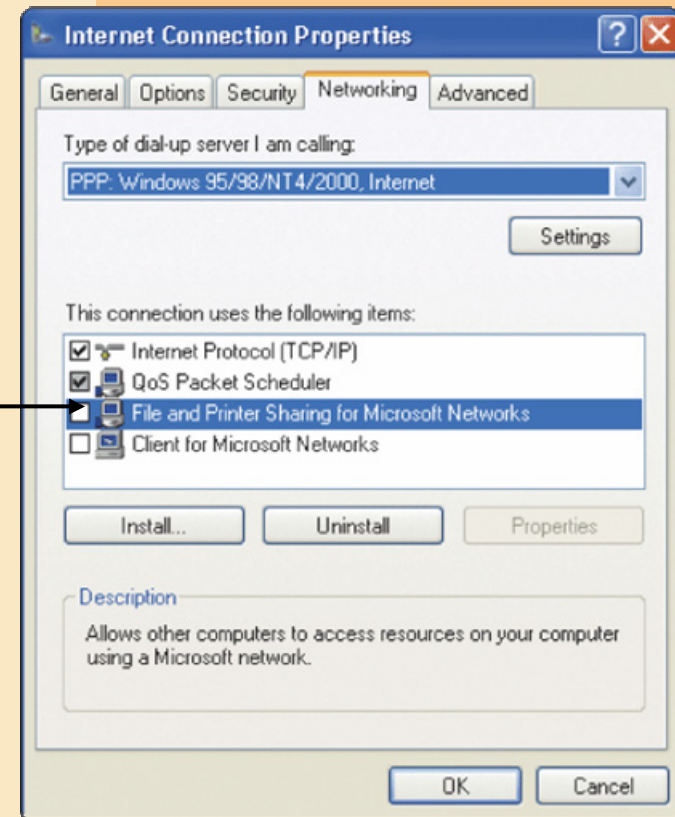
Internet Connection Properties

?

General | Options | Security | Networking | Advanced

Type of dial-up server I am calling:

PPP: Windows 95/98/NT4/2000, Internet

Settings

This connection uses the following items:

Internet Protocol (TCP/IP)
QoS Packet Scheduler
File and Printer Sharing for Microsoft Networks
Client for Microsoft Networks

Install... | Uninstall | Properties

Description

Allows other computers to access resources on your computer using a Microsoft network.

OK | Cancel